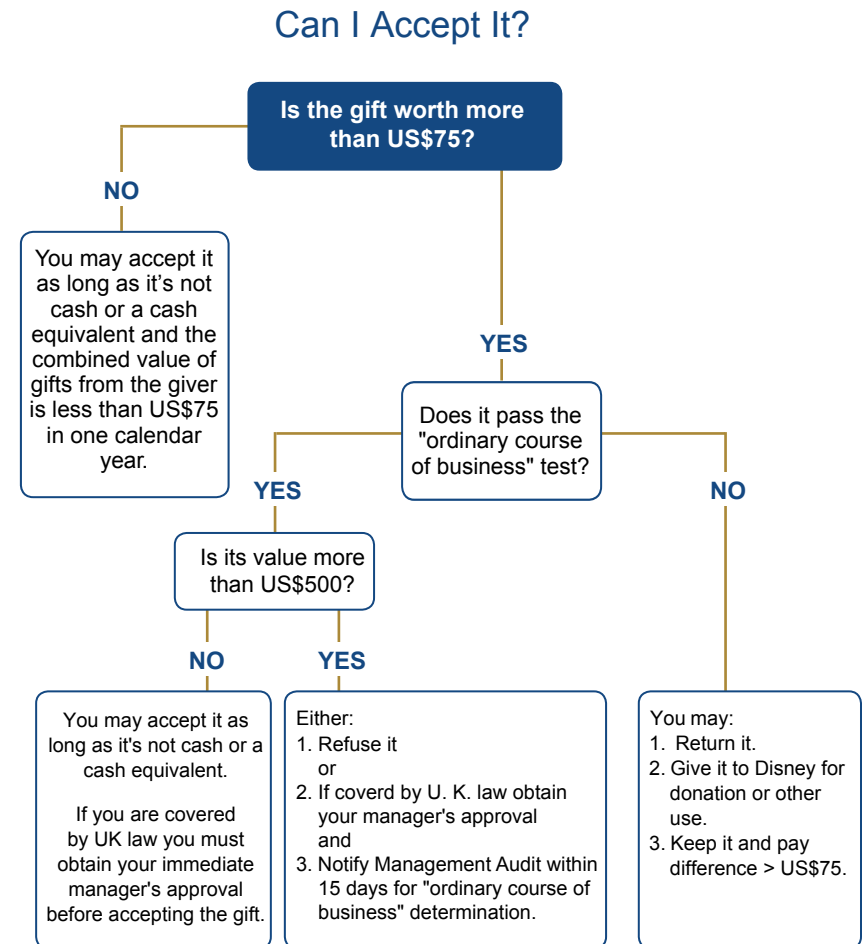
Can I Accept It?

Is the gift worth more than US$75?

NO

You may accept it as long as it's not cash or a cash equivalent and the combined value of gifts from the giver is less than US$75 in one calendar year.

YES

Does it pass the "ordinary course of business" test?

YES

Is its value more than US$500?

NO

You may accept it as long as it's not cash or a cash equivalent.

If you are covered by UK law you must obtain your immediate manager's approval before accepting the gift.

YES

Either:
1. Refuse it
or
2. If coverd by U. K. law obtain your manager's approval
and
3. Notify Management Audit within 15 days for "ordinary course of business" determination.

NO

You may:
1. Return it.
2. Give it to Disney for donation or other use.
3. Keep it and pay difference > US$75.